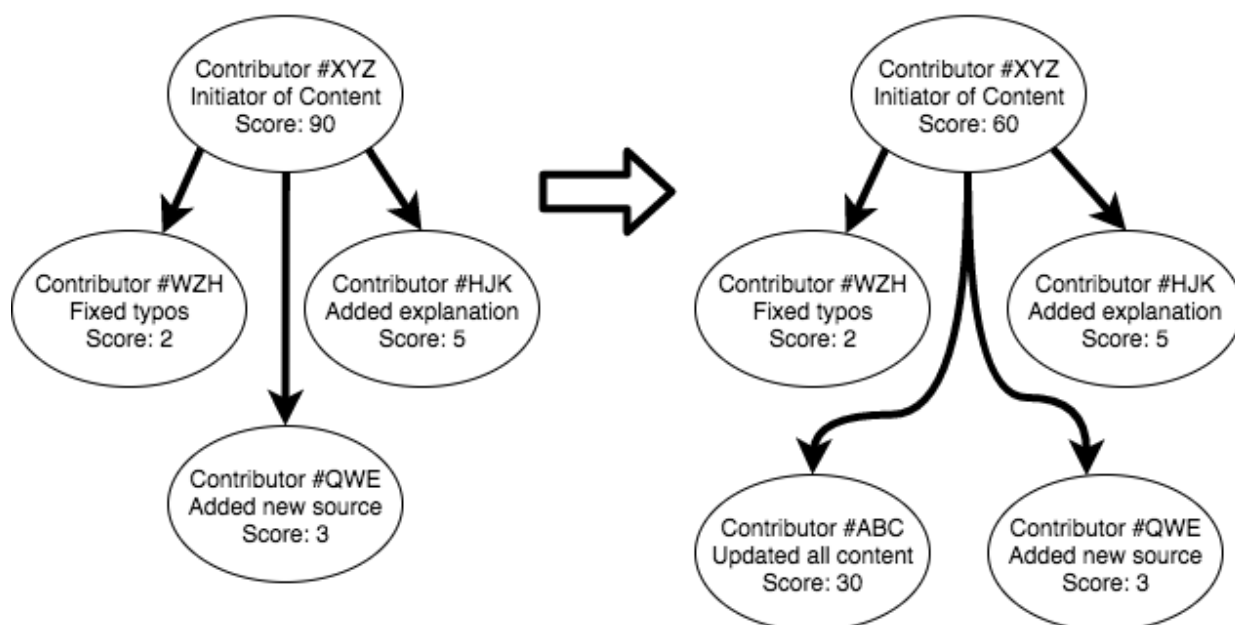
Contributor #XYZ
Initiator of Content
Score: 90

Contributor #WZH
Fixed typos
Score: 2

Contributor #HJK
Added explanation
Score: 5

Contributor #QWE
Added new source
Score: 3

Contributor #XYZ
Initiator of Content
Score: 60

Contributor #WZH
Fixed typos
Score: 2

Contributor #HJK
Added explanation
Score: 5

Contributor #ABC
Updated all content
Score: 30

Contributor #QWE
Added new source
Score: 3